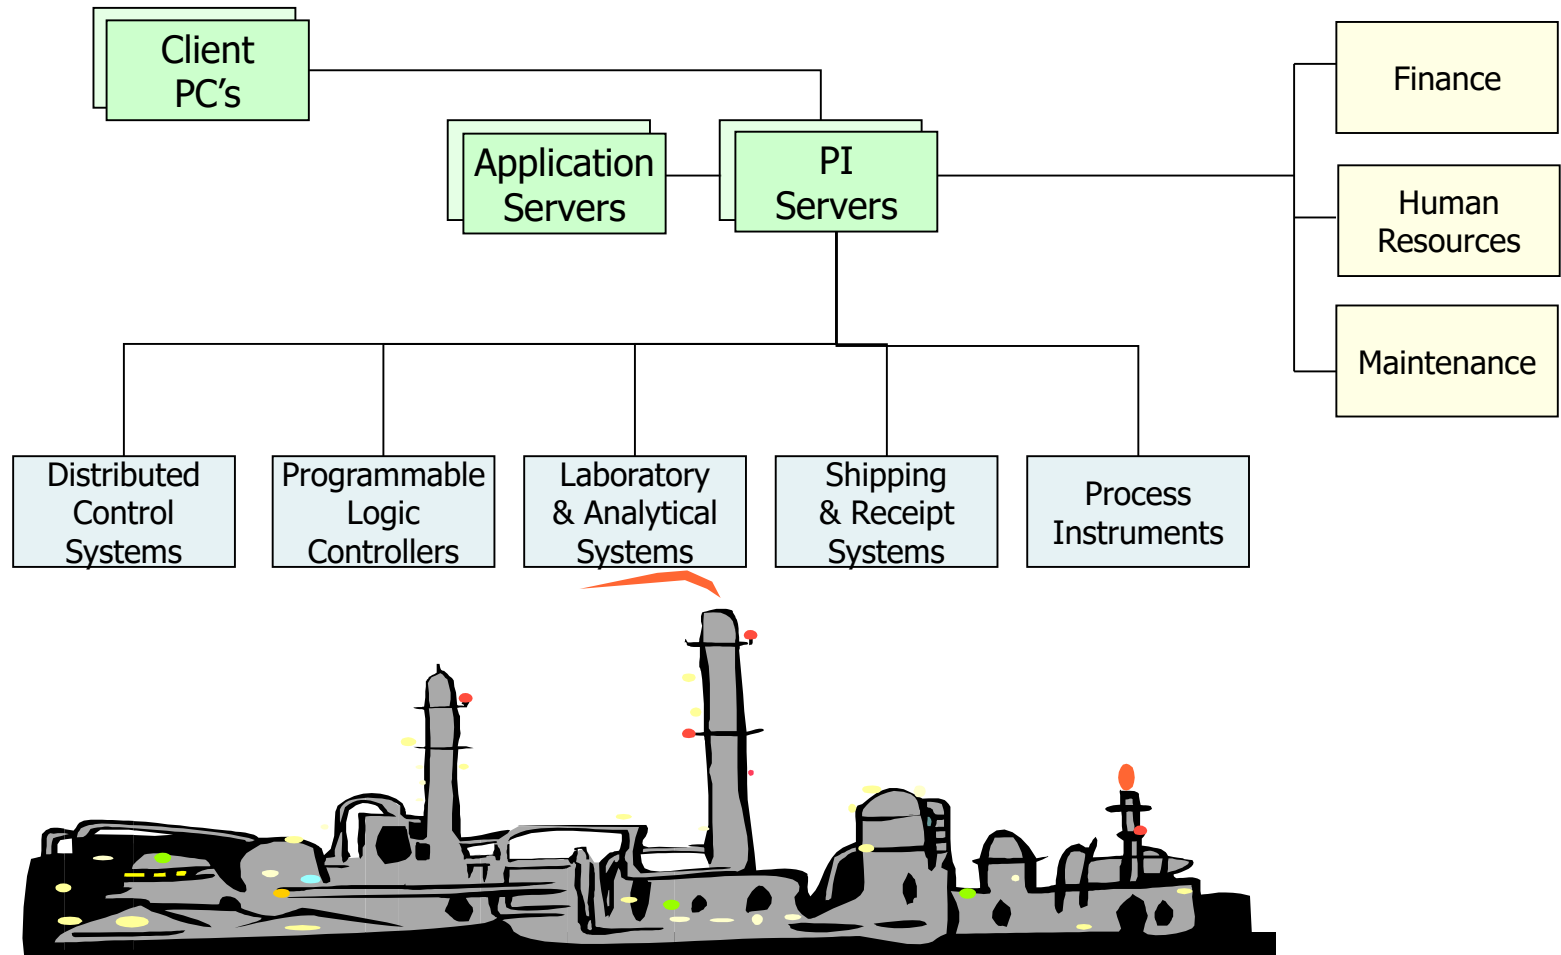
Client PC’s

Application Servers

PI Servers

Finance

Human Resources

Maintenance

Distributed Control Systems

Programmable Logic Controllers

Laboratory & Analytical Systems

Shipping & Receipt Systems

Process Instruments